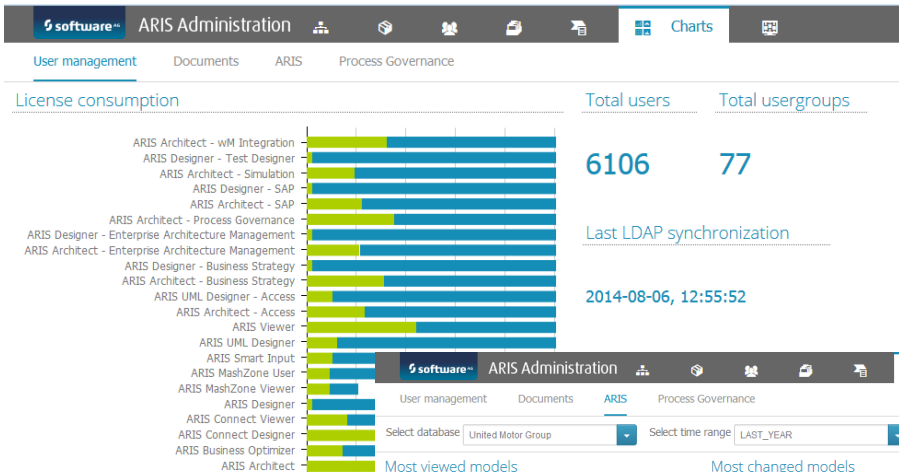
software AG ARIS Administration

Charts

User management Documents ARIS Process Governance

License consumption

ARIS Architect - wM Integration
ARIS Designer - Test Designer
ARIS Architect - Simulation
ARIS Designer - SAP
ARIS Architect - SAP
ARIS Architect - Process Governance
ARIS Designer - Enterprise Architecture Management
ARIS Architect - Enterprise Architecture Management
ARIS Designer - Business Strategy
ARIS Architect - Business Strategy
ARIS UML Designer - Access
ARIS Architect - Access
ARIS Viewer
ARIS UML Designer
ARIS Smart Input
ARIS MashZone User
ARIS MashZone Viewer
ARIS Designer
ARIS Connect Viewer
ARIS Connect Designer
ARIS Business Optimizer
ARIS Architect

Total users

6106

Total usergroups

77

Last LDAP synchronization

2014-08-06, 12:55:52

software AG ARIS Administration

User management Documents ARIS Process Governance

Select database United Motor Group

Select time range LAST_YEAR

Most viewed models

Most changed models